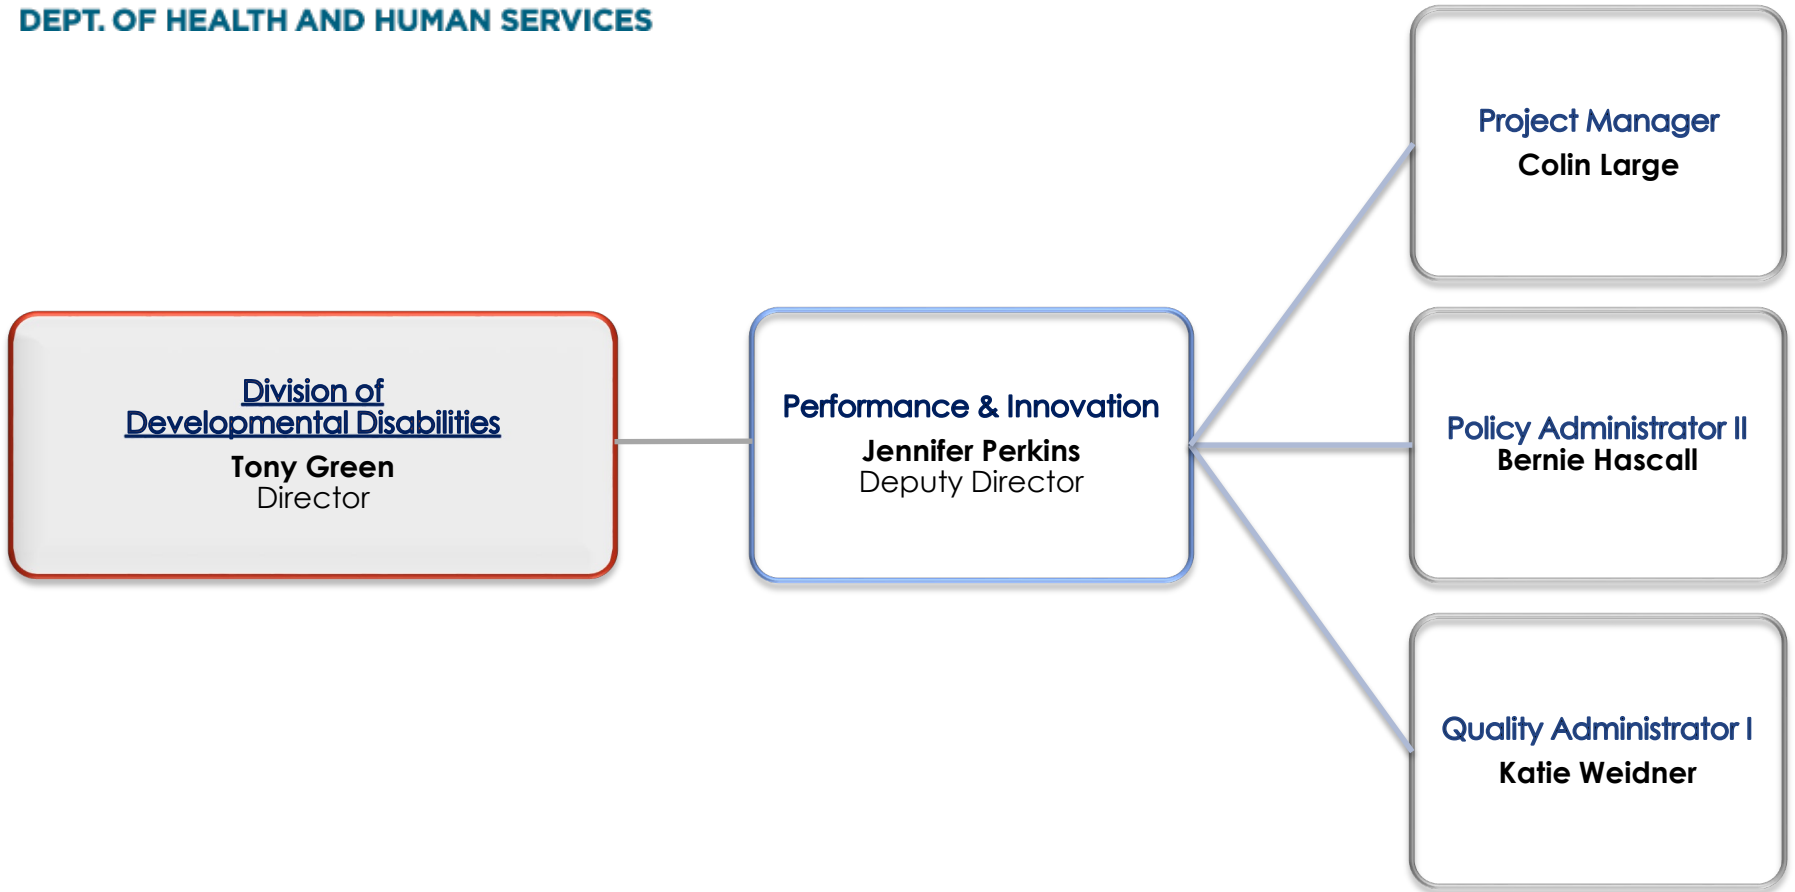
DEPT. OF HEALTH AND HUMAN SERVICES

Division of Developmental Disabilities
Tony Green
Director

Performance & Innovation
Jennifer Perkins
Deputy Director

Project Manager
Colin Large

Policy Administrator II
Bernie Hascall

Quality Administrator I
Katie Weidner